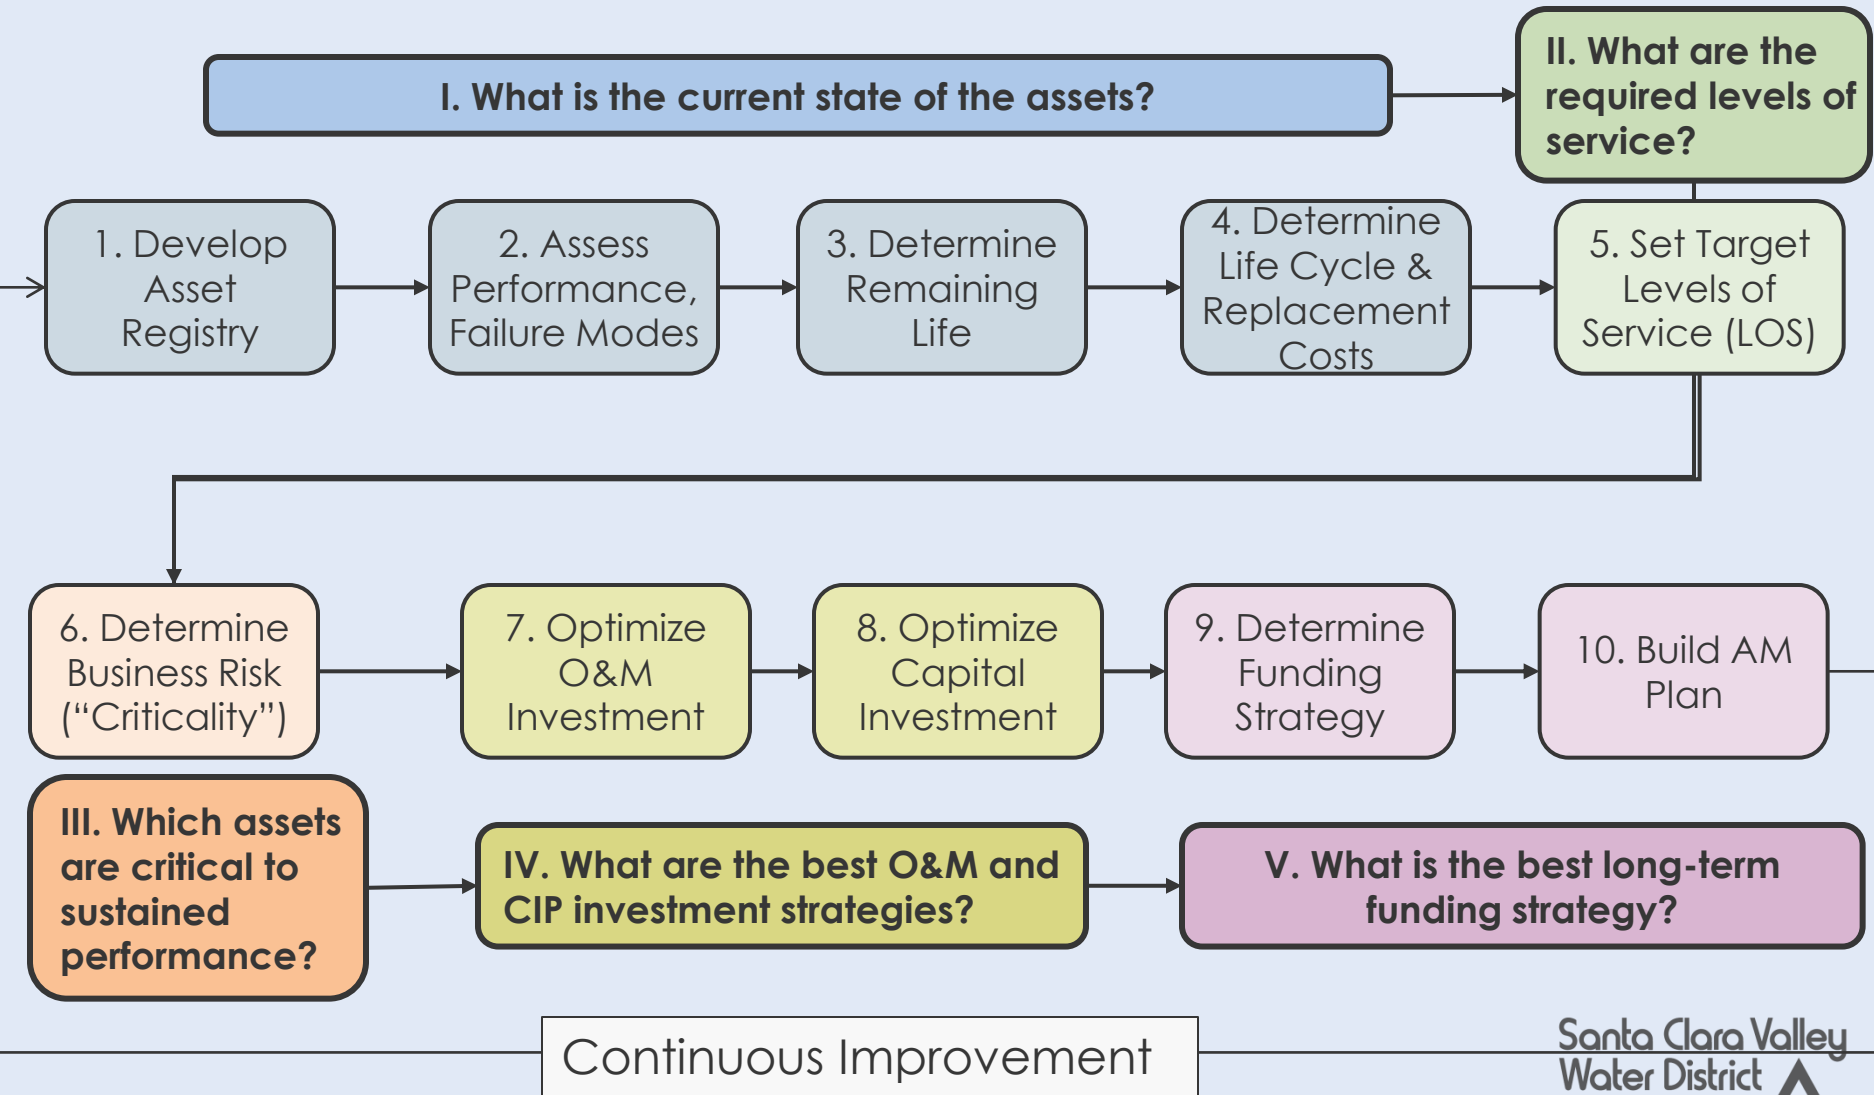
I. What is the current state of the assets?

II. What are the required levels of service?

1. Develop Asset Registry

2. Assess Performance, Failure Modes

3. Determine Remaining Life

4. Determine Life Cycle & Replacement Costs

5. Set Target Levels of Service (LOS)

6. Determine Business Risk ("Criticality")

7. Optimize O&M Investment

8. Optimize Capital Investment

9. Determine Funding Strategy

10. Build AM Plan

III. Which assets are critical to sustained performance?

IV. What are the best O&M and CIP investment strategies?

V. What is the best long-term funding strategy?

Continuous Improvement

Santa Clara Valley Water District